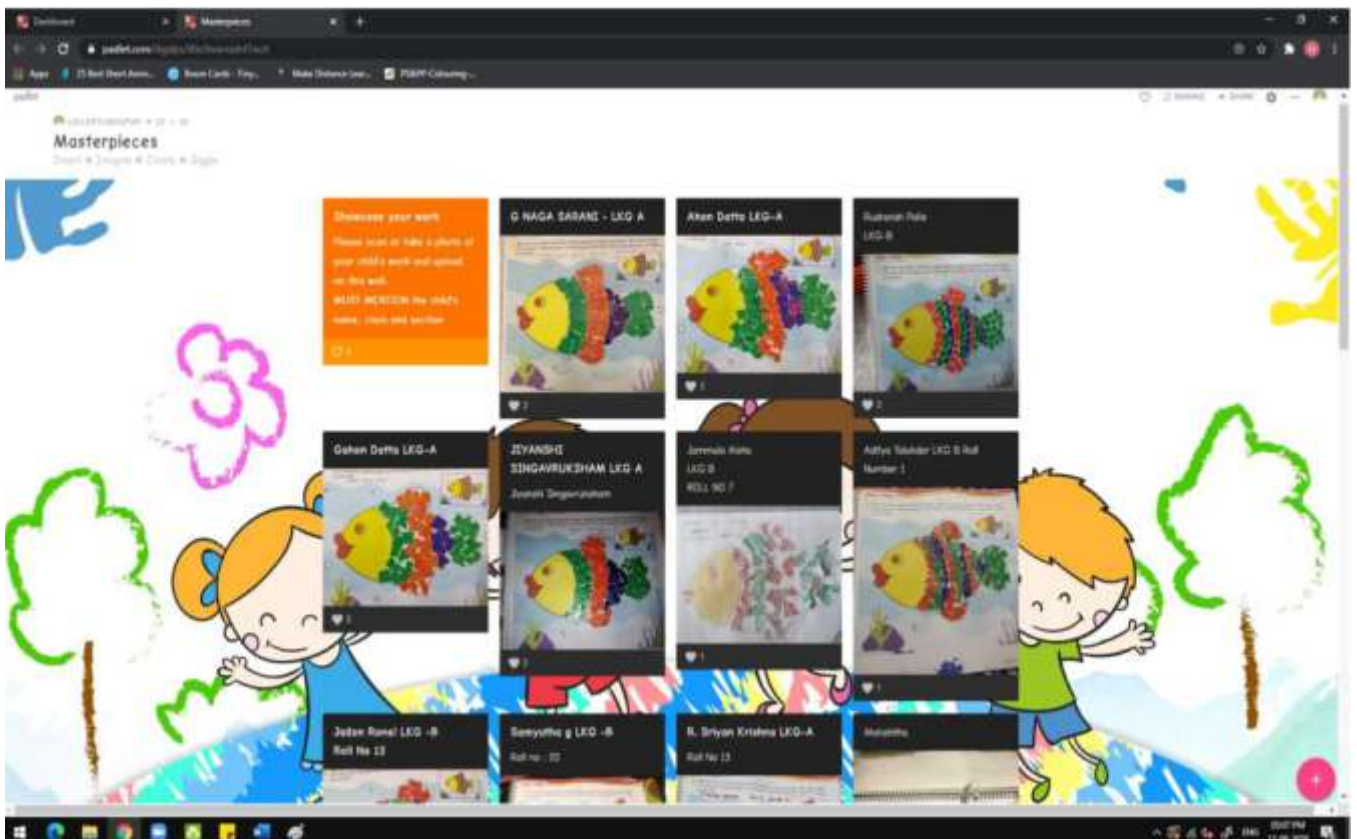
Dashboard
Masterpieces
padlet.com/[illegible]
Apps
25 Best Short Anim...
Boom Cards - Tiny...
Make Distance Lear...
PSBPF Colouring...
padlet

Masterpieces
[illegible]

Showcase your work
Please scan or take a photo of your child's work and upload on the wall.
MUST MENTION the child's name, class and section

G NAGA SARANI - LKG A

Ahan Datta LKG-A

Rudransh Pale
LKG-B

Gahan Datta LKG-A

JIYANSHI SINGAVRUKSHAM LKG A
Jiyanshi Singavruksham

Janmala Rathi
LKG B
ROLL NO 7

Aditya Talukdar LKG B Roll Number 1

Jadon Romel LKG -B
Roll No 13

Samyutha g LKG -B
Roll no : 22

R. Sriyan Krishna LKG-A
Roll No 13

Mahathi